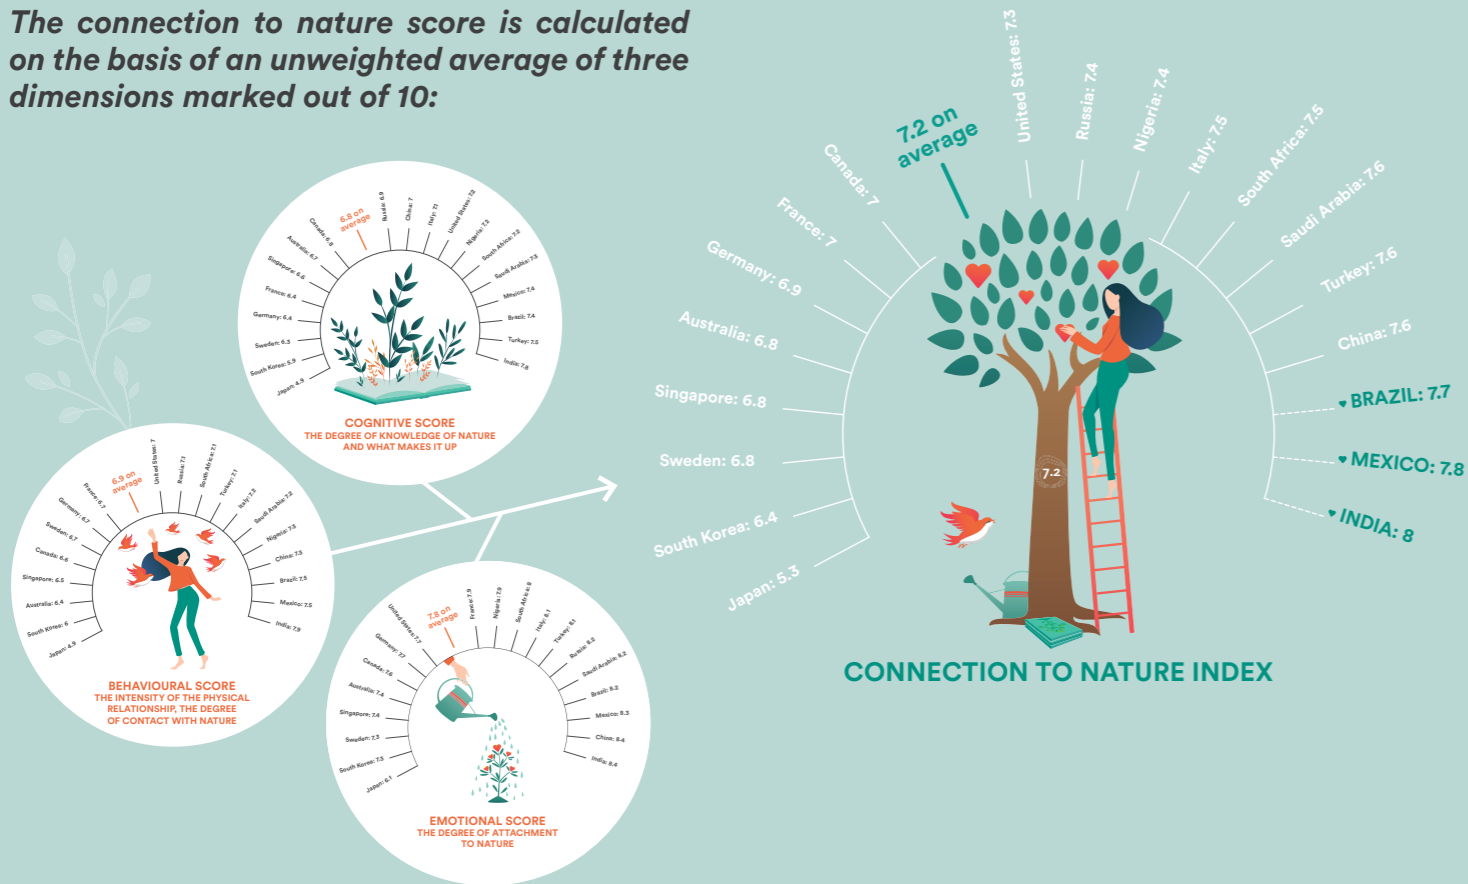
The connection to nature score is calculated on the basis of an unweighted average of three dimensions marked out of 10:

6.8 on average

Canada: 6.9
Russia: 6.9
China: 7
Italy: 7.1
United States: 7.2
Australia: 6.7
Nigeria: 7.3
Singapore: 6.6
South Africa: 7.2
France: 6.4
Saudi Arabia: 7.3
Mexico: 7.4
Germany: 6.4
Brazil: 7.4
Sweden: 6.3
Turkey: 7.5
South Korea: 5.9
India: 7.6
Japan: 4.9

COGNITIVE SCORE
THE DEGREE OF KNOWLEDGE OF NATURE AND WHAT MAKES IT UP

6.9 on average

United States: 7
Russia: 7.1
South Africa: 7.1
France: 6.7
Turkey: 7.1
Germany: 6.7
Italy: 7.2
Saudi Arabia: 7.2
Sweden: 6.7
Nigeria: 7.3
Canada: 6.6
China: 7.3
Singapore: 6.5
Brazil: 7.5
Australia: 6.4
Mexico: 7.5
South Korea: 6
India: 7.9
Japan: 4.9

BEHAVIOURAL SCORE
THE INTENSITY OF THE PHYSICAL RELATIONSHIP, THE DEGREE OF CONTACT WITH NATURE

7.8 on average

France: 7.9
Nigeria: 7.9
South Africa: 8
United States: 7.7
Italy: 8.1
Germany: 7.7
Turkey: 8.1
Russia: 8.2
Canada: 7.6
Saudi Arabia: 8.2
Australia: 7.4
Brazil: 8.2
Singapore: 7.4
Mexico: 8.3
Sweden: 7.3
China: 8.4
South Korea: 7.3
India: 8.4
Japan: 6.1

EMOTIONAL SCORE
THE DEGREE OF ATTACHMENT TO NATURE

7.2 on average

United States: 7.3
Russia: 7.4
Nigeria: 7.4
Canada: 7
Italy: 7.5
South Africa: 7.5
France: 7
Saudi Arabia: 7.6
Germany: 6.9
Turkey: 7.6
Australia: 6.8
China: 7.6
Singapore: 6.8
BRAZIL: 7.7
Sweden: 6.8
MEXICO: 7.8
South Korea: 6.4
INDIA: 8
Japan: 5.3

7.2

CONNECTION TO NATURE INDEX